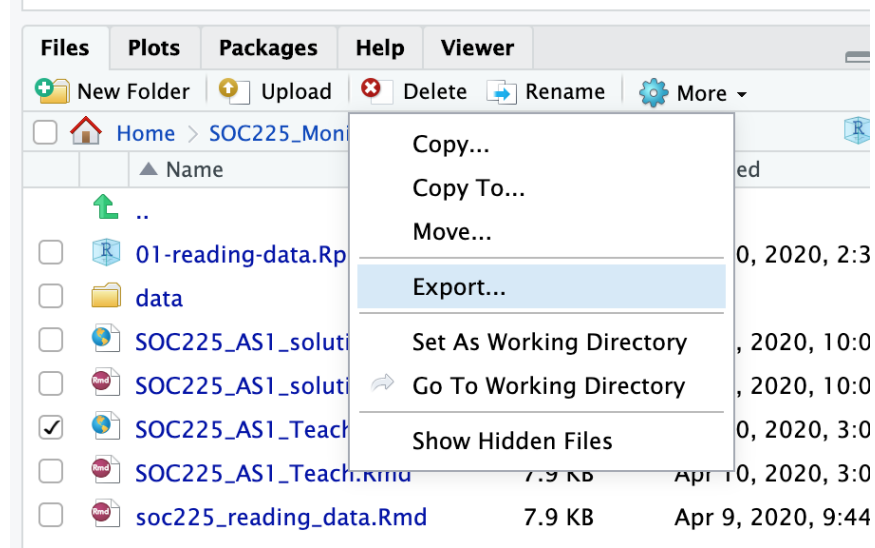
Files Plots Packages Help Viewer

New Folder Upload Delete Rename More

Home SOC225_Moni

Name ed

..

01-reading-data.Rp 0, 2020, 2:3

data

SOC225_AS1_soluti , 2020, 10:0

SOC225_AS1_soluti , 2020, 10:0

SOC225_AS1_Teach 0, 2020, 3:0

SOC225_AS1_Teach.Rmd 7.9 KB Apr 10, 2020, 3:0

soc225_reading_data.Rmd 7.9 KB Apr 9, 2020, 9:44

Copy...
Copy To...
Move...
Export...
Set As Working Directory
Go To Working Directory
Show Hidden Files